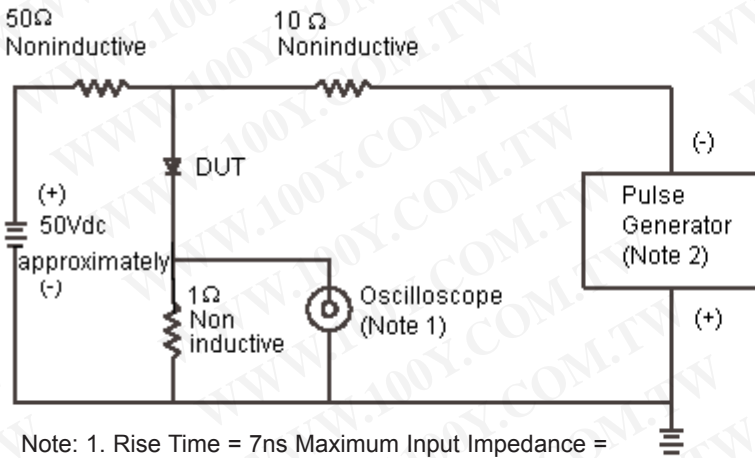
50Ω
Nonindunctive

10 Ω
Nonindunctive

DUT

(+)
50Vdc
approximately
(-)

1Ω
Non
inductive

Oscilloscope
(Note 1)

(-)

Pulse
Generator
(Note 2)

(+)

Note: 1. Rise Time = 7ns Maximum Input Impedance =

WWW.100Y.COM.TW WWW.100Y.COM.TW WWW.100Y.COM.TW WWW.100Y.COM.TW WWW.100Y.COM.TW WWW.100Y.COM.TW